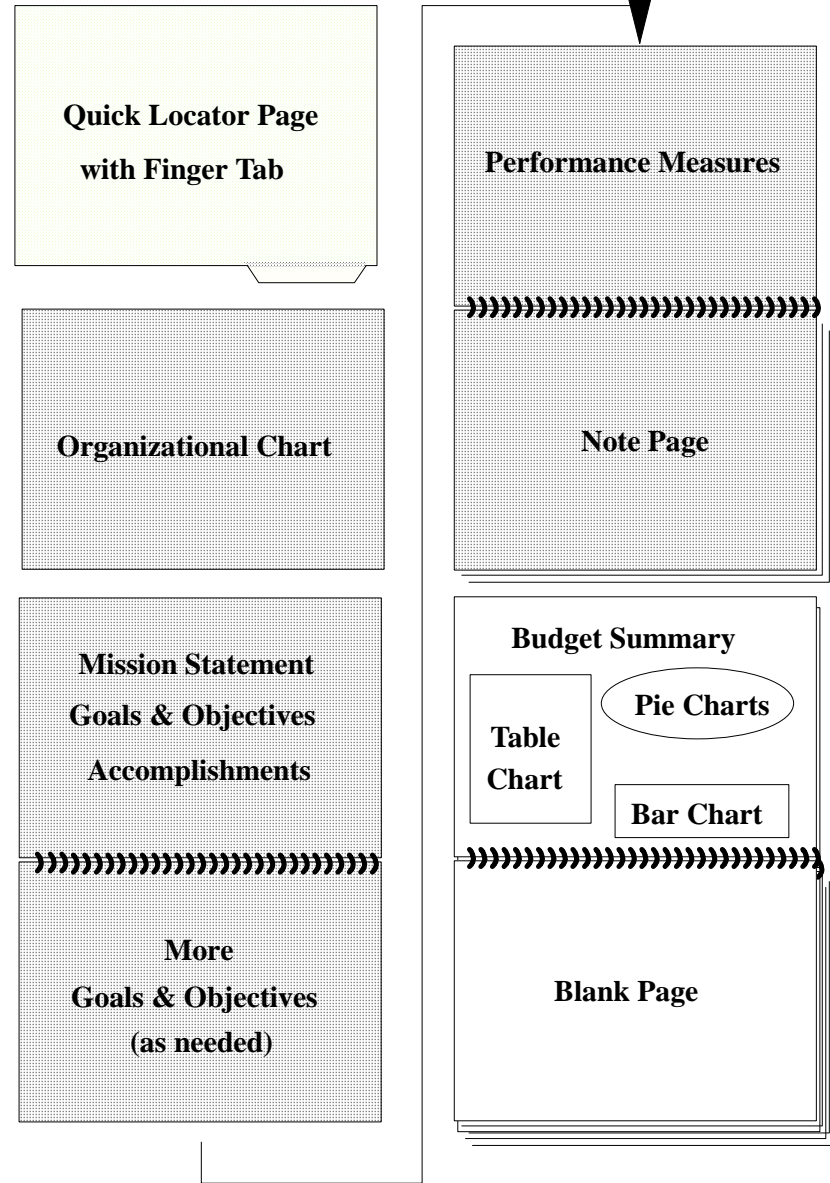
Quick Locator Page
with Finger Tab

Organizational Chart

Mission Statement
Goals & Objectives
Accomplishments

More
Goals & Objectives
(as needed)

Performance Measures

Note Page

Budget Summary

Table Chart

Pie Charts

Bar Chart

Blank Page